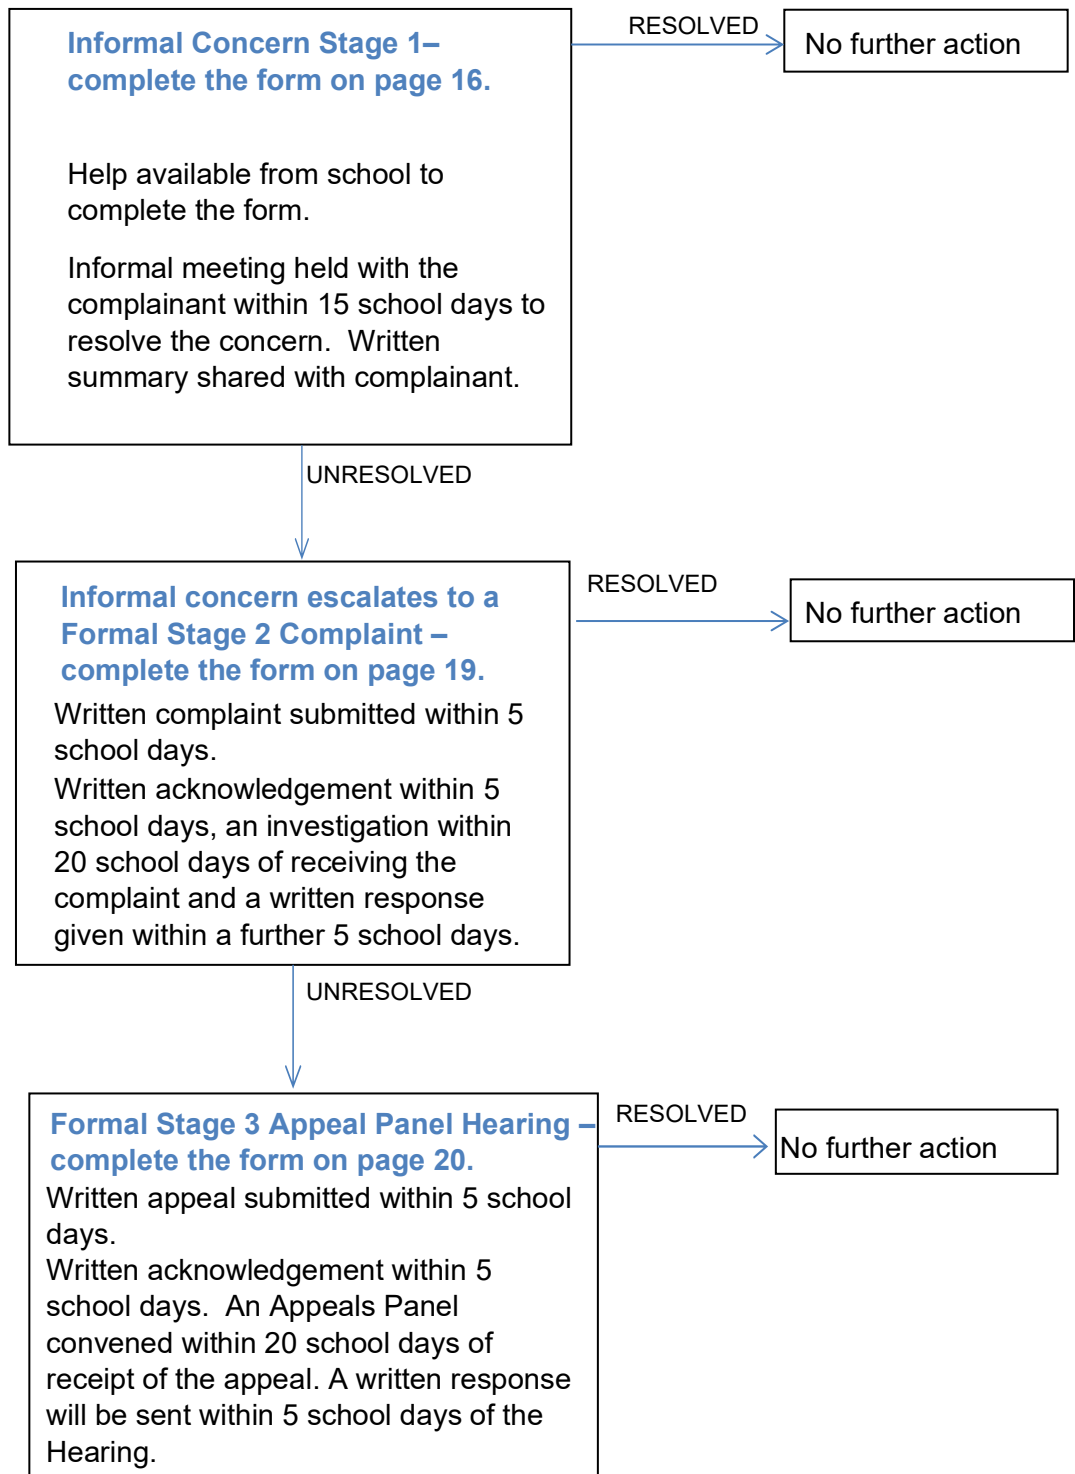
Informal Concern Stage 1– complete the form on page 16.

Help available from school to complete the form.

Informal meeting held with the complainant within 15 school days to resolve the concern. Written summary shared with complainant.

RESOLVED

No further action

UNRESOLVED

Informal concern escalates to a Formal Stage 2 Complaint – complete the form on page 19.

Written complaint submitted within 5 school days.
Written acknowledgement within 5 school days, an investigation within 20 school days of receiving the complaint and a written response given within a further 5 school days.

RESOLVED

No further action

UNRESOLVED

Formal Stage 3 Appeal Panel Hearing – complete the form on page 20.

Written appeal submitted within 5 school days.
Written acknowledgement within 5 school days. An Appeals Panel convened within 20 school days of receipt of the appeal. A written response will be sent within 5 school days of the Hearing.

RESOLVED

No further action